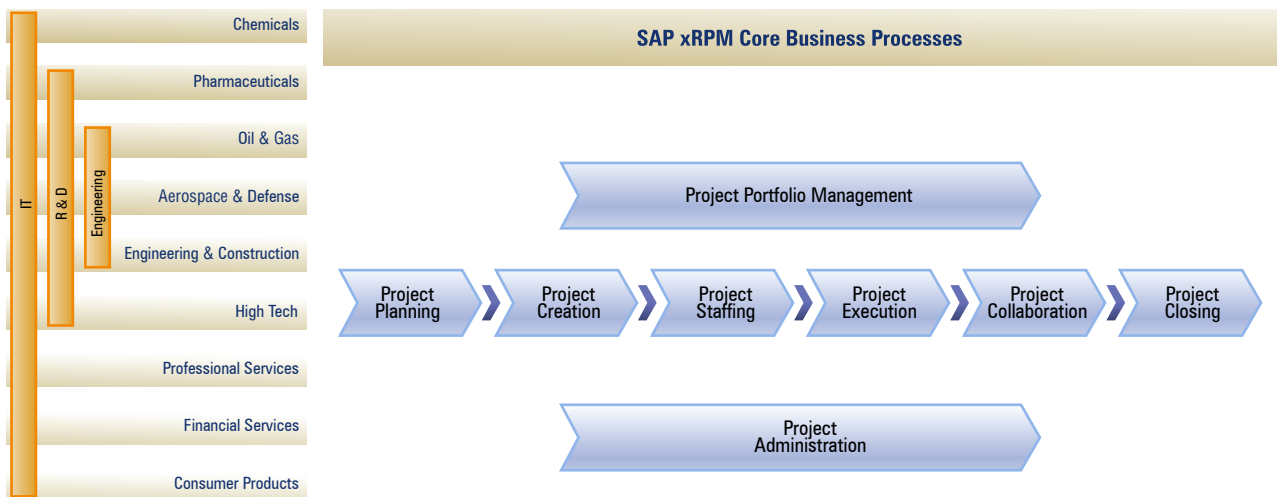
Chemicals

Pharmaceuticals

Oil & Gas

Aerospace & Defense

Engineering & Construction

High Tech

Professional Services

Financial Services

Consumer Products

IT

R & D

Engineering

SAP xRPM Core Business Processes

Project Portfolio Management

Project Planning

Project Creation

Project Staffing

Project Execution

Project Collaboration

Project Closing

Project Administration